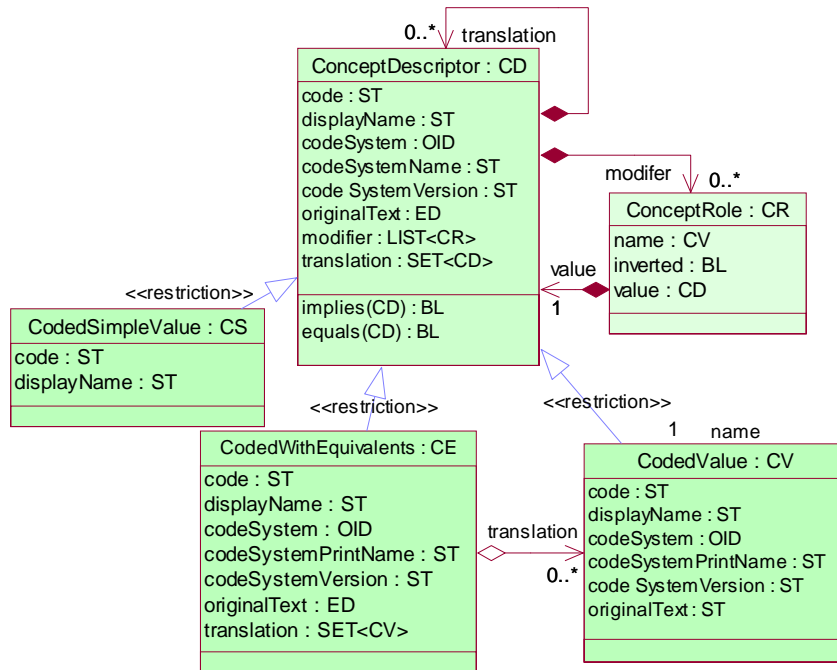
0..*
translation

ConceptDescriptor : CD
code : ST
displayName : ST
codeSystem : OID
codeSystemName : ST
code SystemVersion : ST
originalText : ED
modifier : LIST<CR>
translation : SET<CD>
implies(CD) : BL
equals(CD) : BL

modifer
0..*

ConceptRole : CR
name : CV
inverted : BL
value : CD

value
1

<<restriction>>

CodedSimpleValue : CS
code : ST
displayName : ST

<<restriction>>

<<restriction>>

1
name

CodedWithEquivalents : CE
code : ST
displayName : ST
codeSystem : OID
codeSystemPrintName : ST
codeSystemVersion : ST
originalText : ED
translation : SET<CV>

translation
0..*

CodedValue : CV
code : ST
displayName : ST
codeSystem : OID
codeSystemPrintName : ST
code SystemVersion : ST
originalText : ST